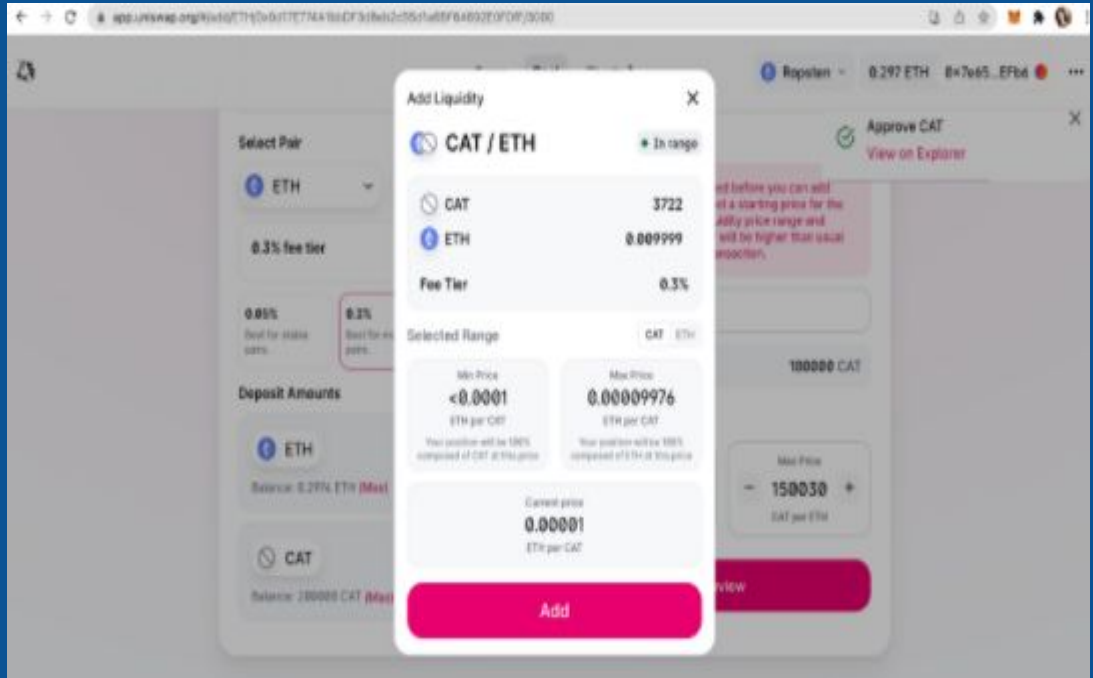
app.uniswap.org/#/add/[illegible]/3000

Ropsten 0.297 ETH 0x7e65...EFb6

Approve CAT
View on Explorer

Select Pair
ETH
0.3% fee tier
0.05%
Best for stable pairs.
0.3%
Best for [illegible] pairs.
Deposit Amounts
ETH
Balance: 0.2976 ETH (Max)
CAT
Balance: 200000 CAT (Max)

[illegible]ed before you can add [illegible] a starting price for the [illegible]uidity price range and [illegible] will be higher than usual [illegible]nsaction.

100000 CAT
Max Price
- 150030 +
CAT per ETH
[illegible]view

Add Liquidity
CAT / ETH
In range
CAT 3722
ETH 0.009999
Fee Tier 0.3%
Selected Range
CAT ETH
Min Price
<0.0001
ETH per CAT
Your position will be 100% composed of CAT at this price
Max Price
0.00009976
ETH per CAT
Your position will be 100% composed of ETH at this price
Current price
0.00001
ETH per CAT
Add